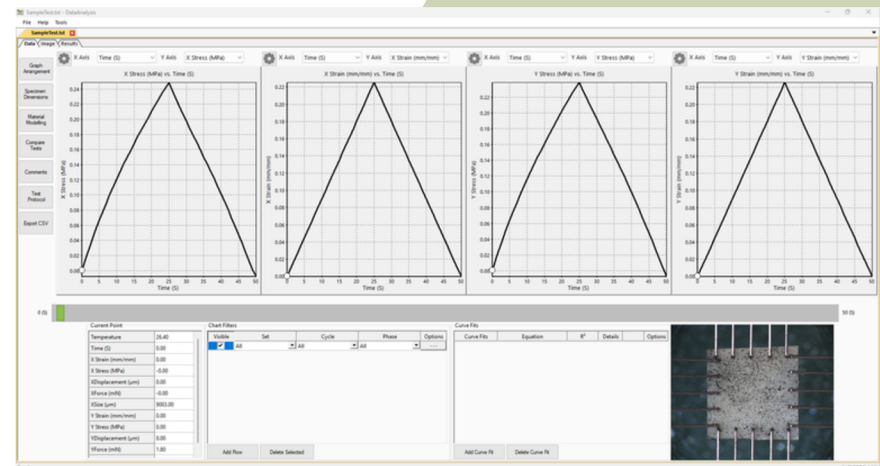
SampleTest.lst - DataAnalysis
File Help Tools
SampleTest.lst
Data Image Results

Graph Arrangement
Specimen Dimensions
Material Modeling
Compare Tests
Comments
Test Protocol
Export CSV

X Axis Time (S) Y Axis X Stress (MPa)
X Stress (MPa) vs. Time (S)
0.24 0.22 0.20 0.18 0.16 0.14 0.12 0.10 0.08 0.06 0.04 0.02 0.00
X Stress (MPa)
0 5 10 15 20 25 30 35 40 45 50
Time (S)

X Axis Time (S) Y Axis X Strain (mm/mm)
X Strain (mm/mm) vs. Time (S)
0.22 0.20 0.18 0.16 0.14 0.12 0.10 0.08 0.06 0.04 0.02 0.00
X Strain (mm/mm)
0 5 10 15 20 25 30 35 40 45 50
Time (S)

X Axis Time (S) Y Axis Y Stress (MPa)
Y Stress (MPa) vs. Time (S)
0.22 0.20 0.18 0.16 0.14 0.12 0.10 0.08 0.06 0.04 0.02 0.00
Y Stress (MPa)
0 5 10 15 20 25 30 35 40 45 50
Time (S)

X Axis Time (S) Y Axis Y Strain (mm/mm)
Y Strain (mm/mm) vs. Time (S)
0.22 0.20 0.18 0.16 0.14 0.12 0.10 0.08 0.06 0.04 0.02 0.00
Y Strain (mm/mm)
0 5 10 15 20 25 30 35 40 45 50
Time (S)

0 (S)
50 (S)

Current Point
| Temperature | 26.40 |
|---|---|
| Time (S) | 0.00 |
| X Strain (mm/mm) | 0.00 |
| X Stress (MPa) | -0.00 |
| XDisplacement (µm) | 0.00 |
| XForce (mN) | -0.00 |
| XSize (µm) | 8003.00 |
| Y Strain (mm/mm) | 0.00 |
| Y Stress (MPa) | 0.00 |
| YDisplacement (µm) | 0.00 |
| YForce (mN) | 1.80 |

Chart Filters
| Visible | Set | Cycle | Phase | Options |
|---|---|---|---|---|
| ✓ | All | All | All | |

Add Row
Delete Selected

Curve Fits
| Curve Fits | Equation | R² | Details | Options |
|---|---|---|---|---|

Add Curve Fit
Delete Curve Fit